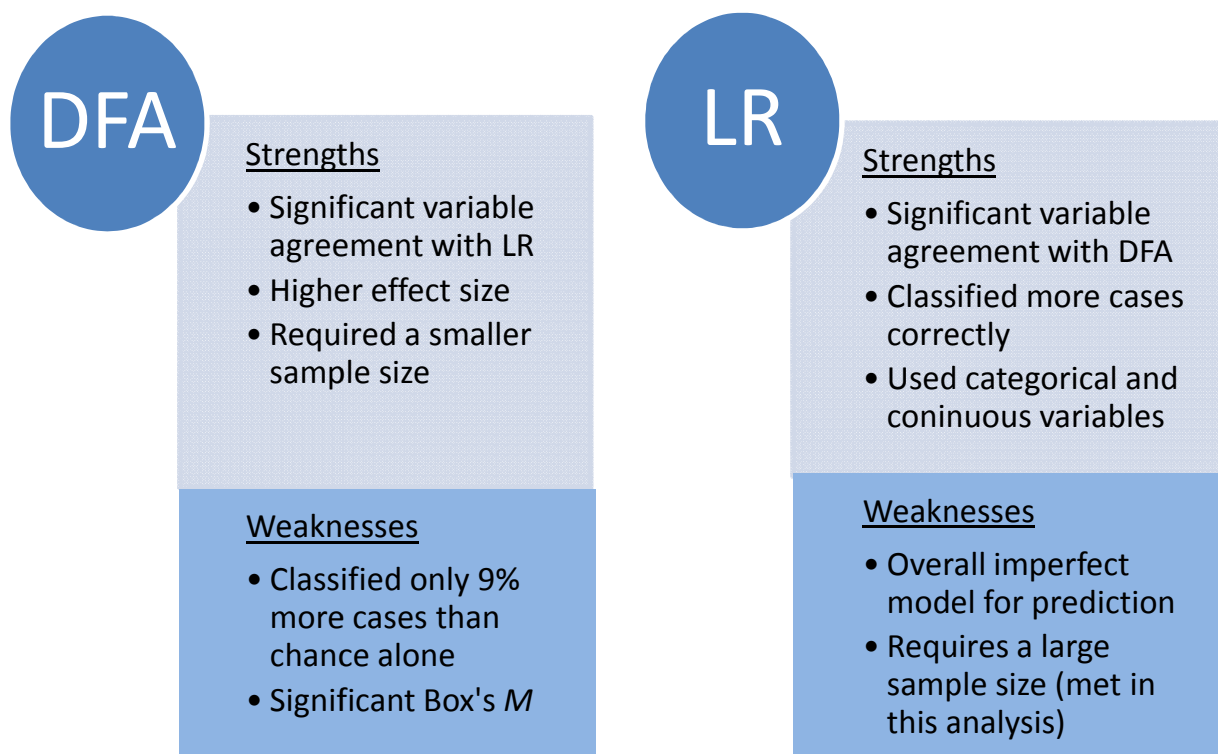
DFA

Strengths

- Significant variable agreement with LR
- Higher effect size
- Required a smaller sample size

Weaknesses

- Classified only 9% more cases than chance alone
- Significant Box's *M*

LR

Strengths

- Significant variable agreement with DFA
- Classified more cases correctly
- Used categorical and coninuous variables

Weaknesses

- Overall imperfect model for prediction
- Requires a large sample size (met in this analysis)